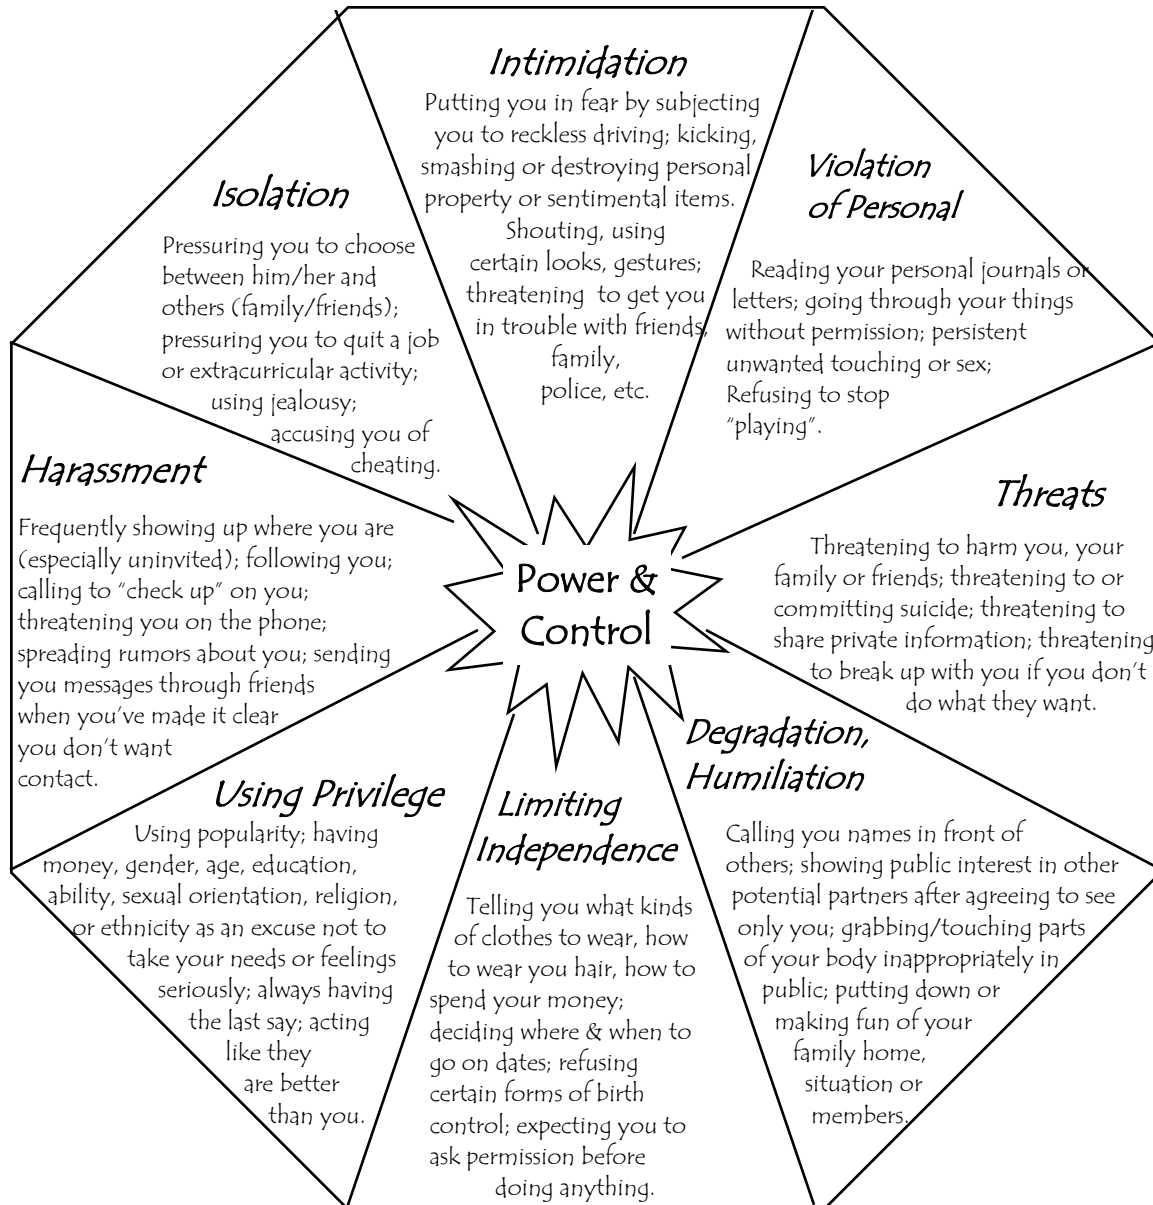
Intimidation

Putting you in fear by subjecting you to reckless driving; kicking, smashing or destroying personal property or sentimental items. Shouting, using certain looks, gestures; threatening to get you in trouble with friends, family, police, etc.

Violation of Personal

Reading your personal journals or letters; going through your things without permission; persistent unwanted touching or sex; Refusing to stop "playing".

Isolation

Pressuring you to choose between him/her and others (family/friends); pressuring you to quit a job or extracurricular activity; using jealousy; accusing you of cheating.

Harassment

Frequently showing up where you are (especially uninvited); following you; calling to "check up" on you; threatening you on the phone; spreading rumors about you; sending you messages through friends when you've made it clear you don't want contact.

Power & Control

Threats

Threatening to harm you, your family or friends; threatening to or committing suicide; threatening to share private information; threatening to break up with you if you don't do what they want.

Degradation, Humiliation

Calling you names in front of others; showing public interest in other potential partners after agreeing to see only you; grabbing/touching parts of your body inappropriately in public; putting down or making fun of your family home, situation or members.

Using Privilege

Using popularity; having money, gender, age, education, ability, sexual orientation, religion, or ethnicity as an excuse not to take your needs or feelings seriously; always having the last say; acting like they are better than you.

Limiting Independence

Telling you what kinds of clothes to wear, how to wear you hair, how to spend your money; deciding where & when to go on dates; refusing certain forms of birth control; expecting you to ask permission before doing anything.